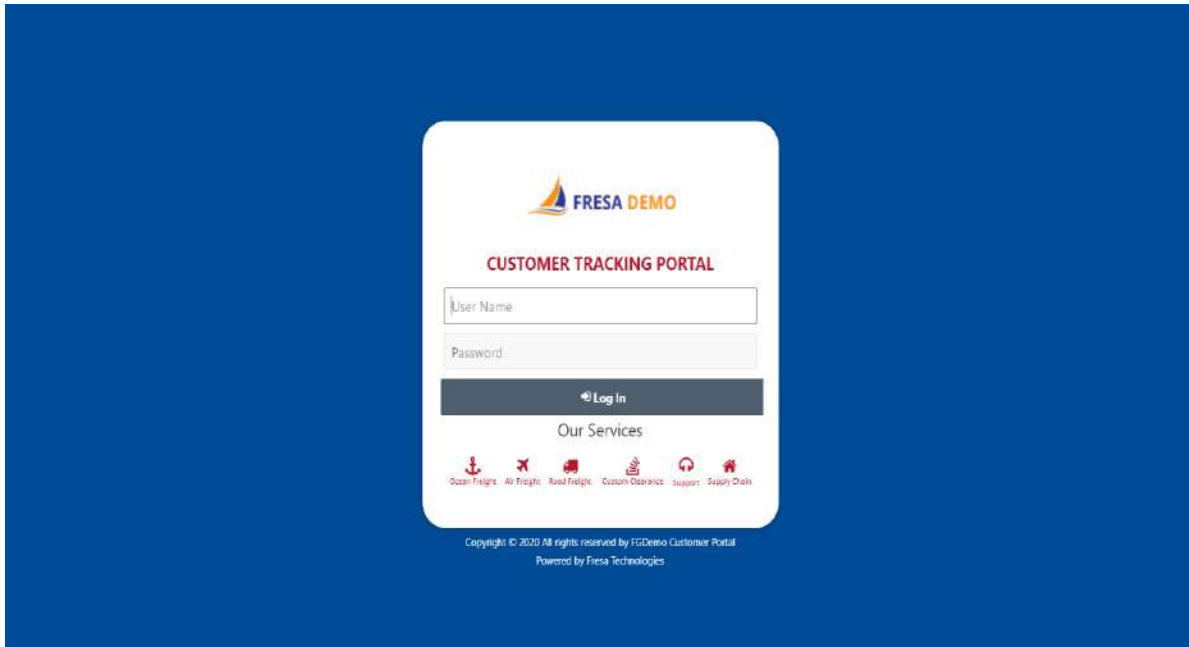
FRESA DEMO

CUSTOMER TRACKING PORTAL

User Name

Password

Log In

Our Services

Ocean Freight Air Freight Road Freight Custom Clearance Support Supply Chain

Copyright © 2020 All rights reserved by FGDemo Customer Portal
Powered by Fresa Technologies